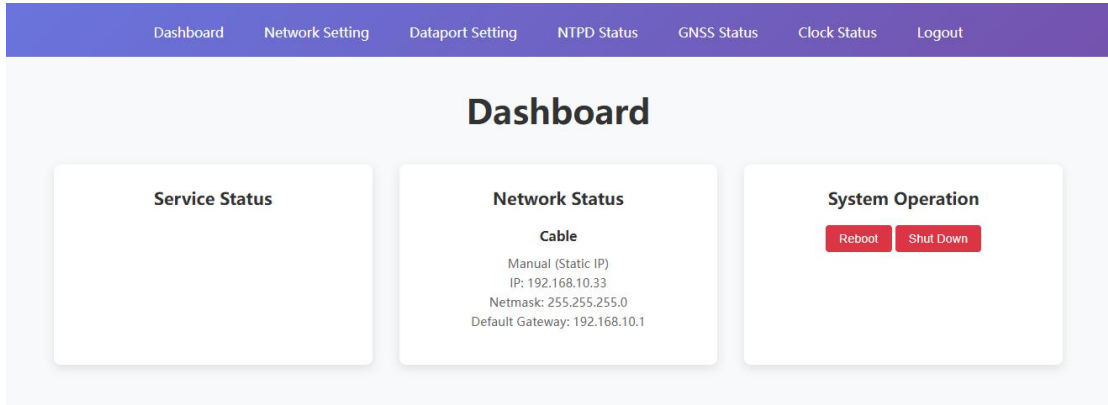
Dashboard Network Setting Dataport Setting NTPD Status GNSS Status Clock Status Logout

Dashboard

Service Status

Network Status

Cable

Manual (Static IP)
IP: 192.168.10.33
Netmask: 255.255.255.0
Default Gateway: 192.168.10.1

System Operation

Reboot Shut Down